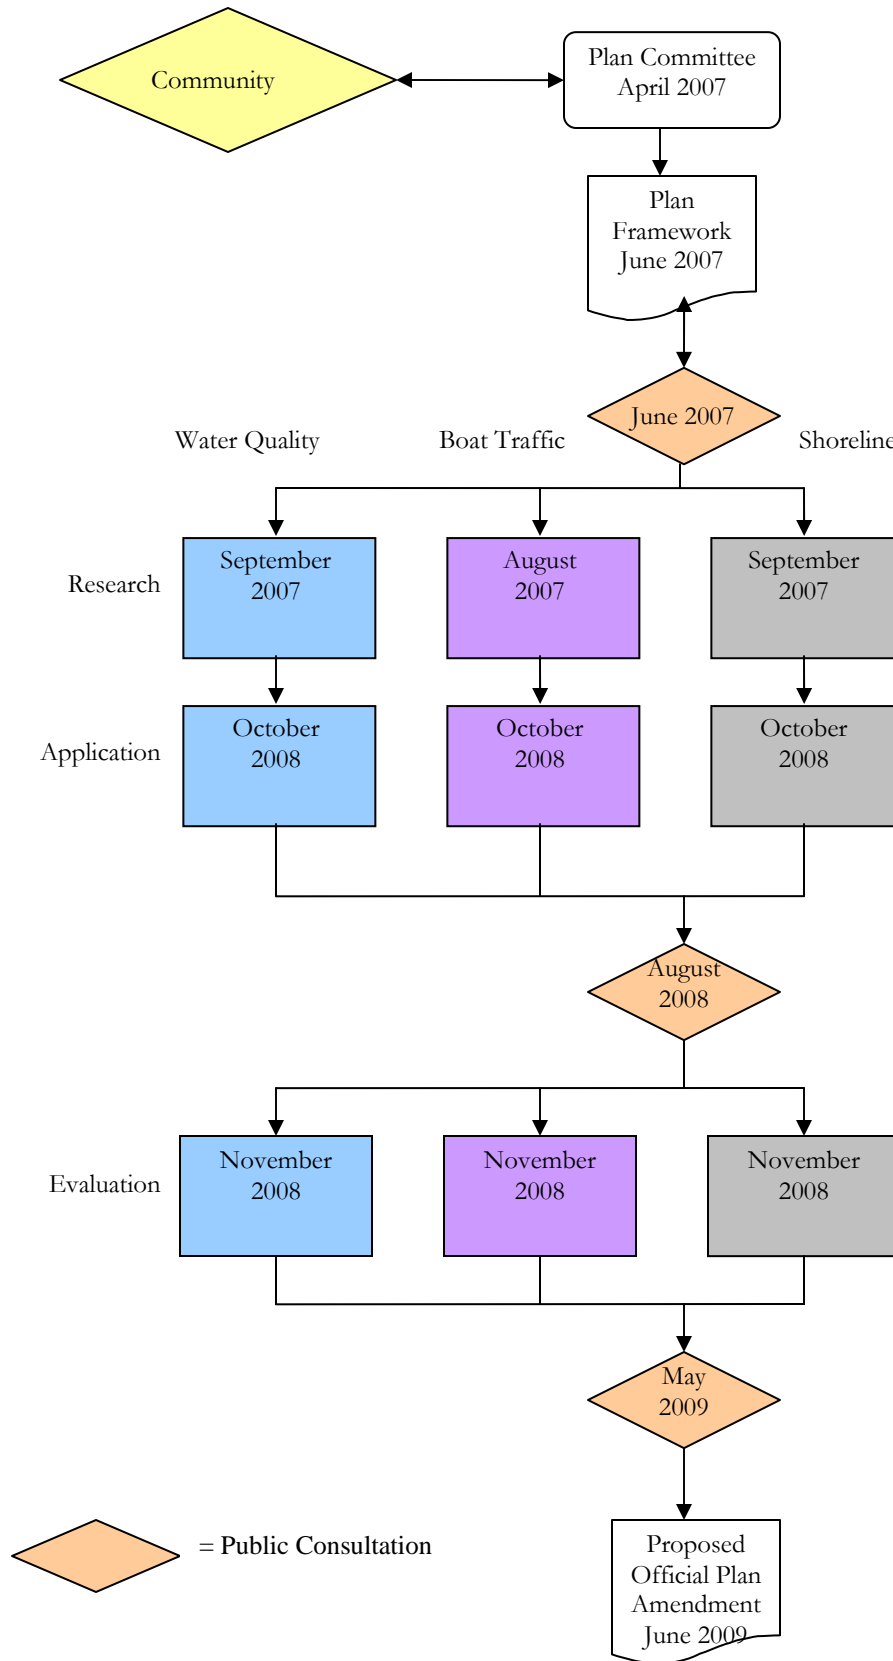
Community

Plan Committee April 2007

Plan Framework June 2007

June 2007

Water Quality

Boat Traffic

Shoreline

Research

September 2007

August 2007

September 2007

Application

October 2008

October 2008

October 2008

August 2008

Evaluation

November 2008

November 2008

November 2008

May 2009

= Public Consultation

Proposed Official Plan Amendment June 2009